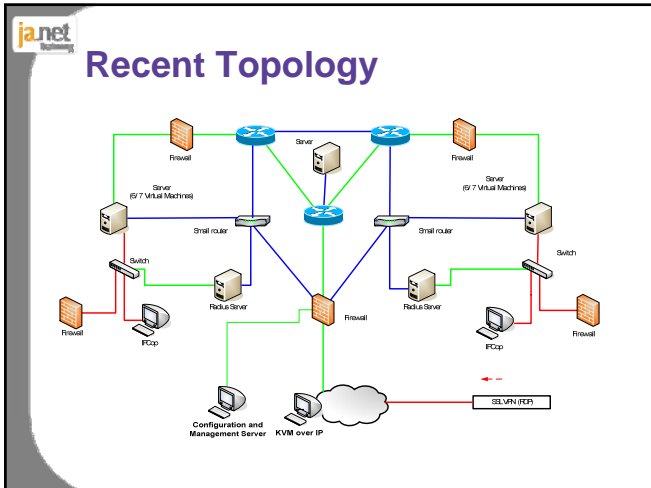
ja.net Technology

Recent Topology

Firewall

Server

Firewall

Server (6/ 7 Virtual Machines)

Server (6/ 7 Virtual Machines)

Small router

Small router

Switch

Switch

Radius Server

Radius Server

Firewall

Firewall

Firewall

IPCop

IPCop

Configuration and Management Server

KVM over IP

SSLVPN (RDP)